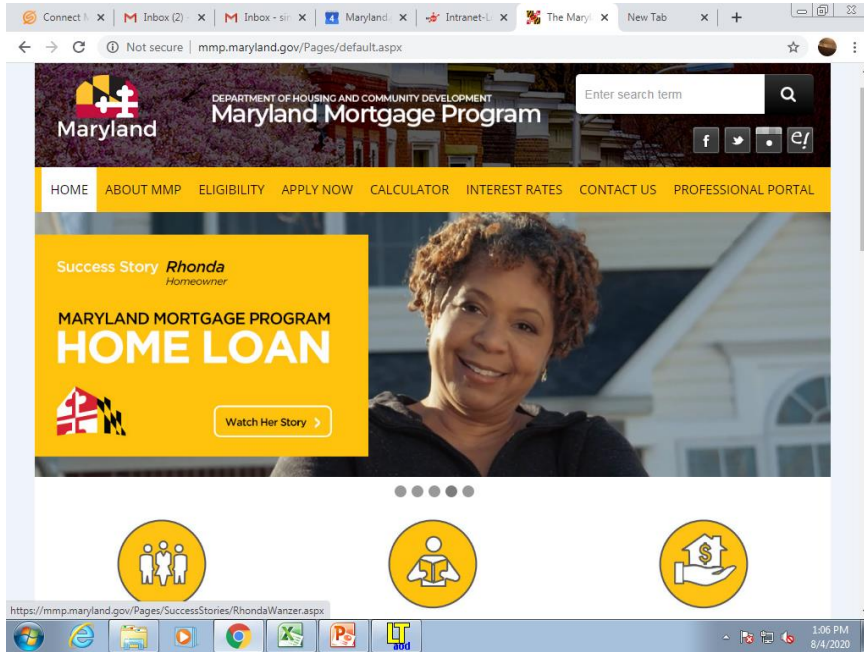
Connect M × | M Inbox (2) × | M Inbox - sir × | 4 Maryland × | Intranet-L × | The Mary × | New Tab × | +

Not secure | mmp.maryland.gov/Pages/default.aspx

Maryland

DEPARTMENT OF HOUSING AND COMMUNITY DEVELOPMENT
Maryland Mortgage Program

Enter search term

f e!

HOME | ABOUT MMP | ELIGIBILITY | APPLY NOW | CALCULATOR | INTEREST RATES | CONTACT US | PROFESSIONAL PORTAL

Success Story Rhonda
Homeowner

MARYLAND MORTGAGE PROGRAM
HOME LOAN

Watch Her Story >

$

https://mmp.maryland.gov/Pages/SuccessStories/RhondaWanzer.aspx

LT aod

1:06 PM
8/4/2020